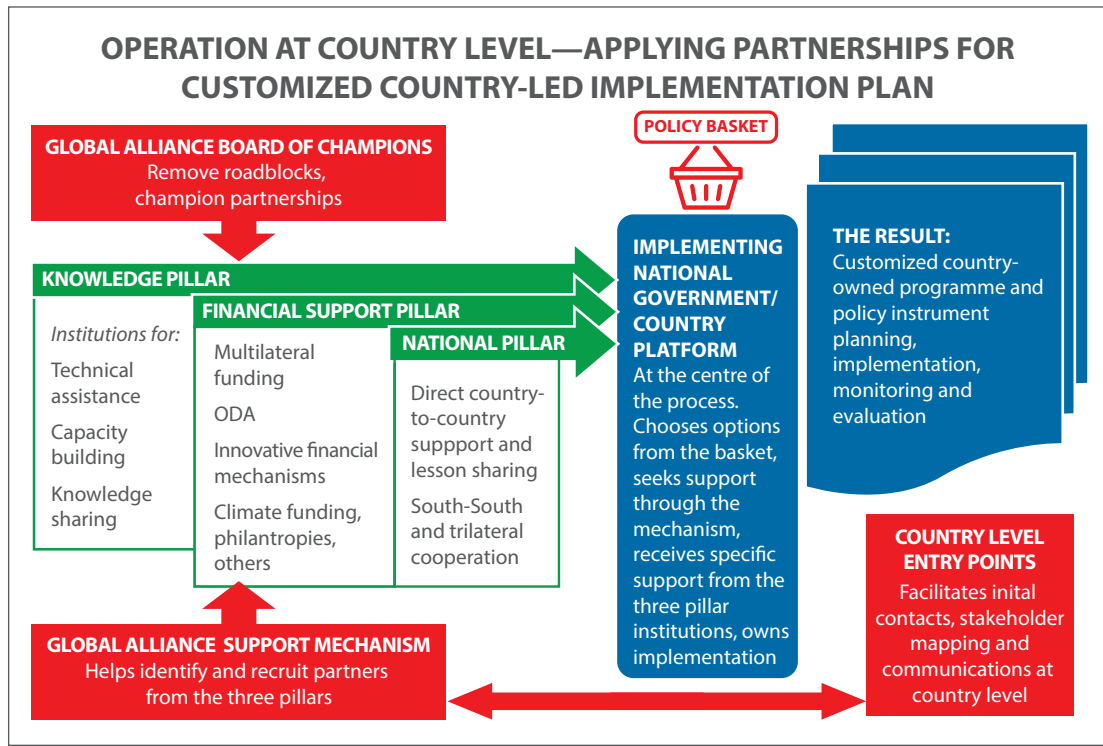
OPERATION AT COUNTRY LEVEL—APPLYING PARTNERSHIPS FOR CUSTOMIZED COUNTRY-LED IMPLEMENTATION PLAN

GLOBAL ALLIANCE BOARD OF CHAMPIONS
Remove roadblocks, champion partnerships

POLICY BASKET

KNOWLEDGE PILLAR

Institutions for:

Technical assistance

Capacity building

Knowledge sharing

FINANCIAL SUPPORT PILLAR

Multilateral funding

ODA

Innovative financial mechanisms

Climate funding, philantropies, others

NATIONAL PILLAR

Direct country-to-country suppport and lesson sharing

South-South and trilateral cooperation

IMPLEMENTING NATIONAL GOVERNMENT/ COUNTRY PLATFORM
At the centre of the process. Chooses options from the basket, seeks support through the mechanism, receives specific support from the three pillar institutions, owns implementation

THE RESULT:
Customized country-owned programme and policy instrument planning, implementation, monitoring and evaluation

COUNTRY LEVEL ENTRY POINTS
Facilitates inital contacts, stakeholder mapping and communications at country level

GLOBAL ALLIANCE SUPPORT MECHANISM
Helps identify and recruit partners from the three pillars